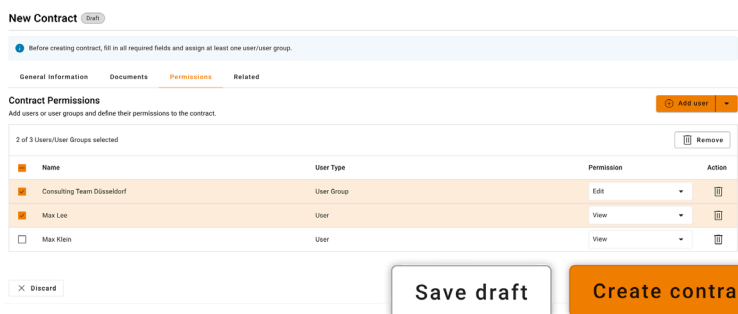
New Contract Draft

Before creating contract, fill in all required fields and assign at least one user/user group.

General Information Documents Permissions Related

Contract Permissions

Add users or user groups and define their permissions to the contract.

Add user

2 of 3 Users/User Groups selected

Remove

| | Name | User Type | Permission | Action |
|---|---|---|---|---|
| | Consulting Team Düsseldorf | User Group | Edit | |
| | Max Lee | User | View | |
| | Max Klein | User | View | |

Discard

Save draft

Create contra